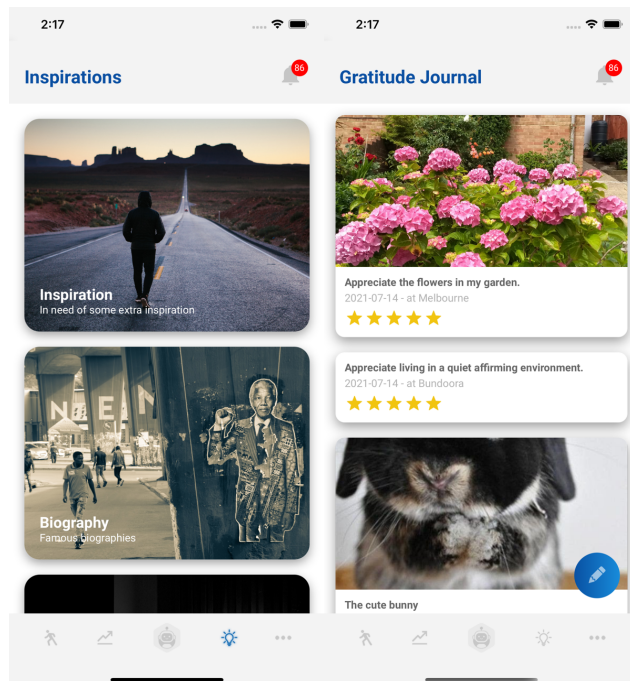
2:17

Inspirations

86

Inspiration
In need of some extra inspiration

Biography
Famous biographies

2:17

Gratitude Journal

86

Appreciate the flowers in my garden.
2021-07-14 - at Melbourne

Appreciate living in a quiet affirming environment.
2021-07-14 - at Bundoora

The cute bunny